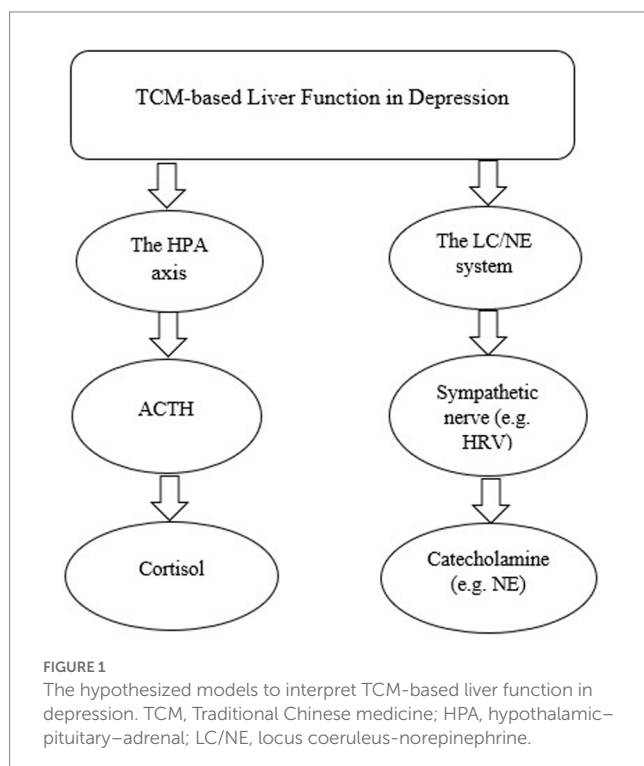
TCM-based Liver Function in Depression

The HPA axis

ACTH

Cortisol

The LC/NE system

Sympathetic nerve (e.g. HRV)

Catecholamine (e.g. NE)

FIGURE 1

The hypothesized models to interpret TCM-based liver function in depression. TCM, Traditional Chinese medicine; HPA, hypothalamic–pituitary–adrenal; LC/NE, locus coeruleus-norepinephrine.